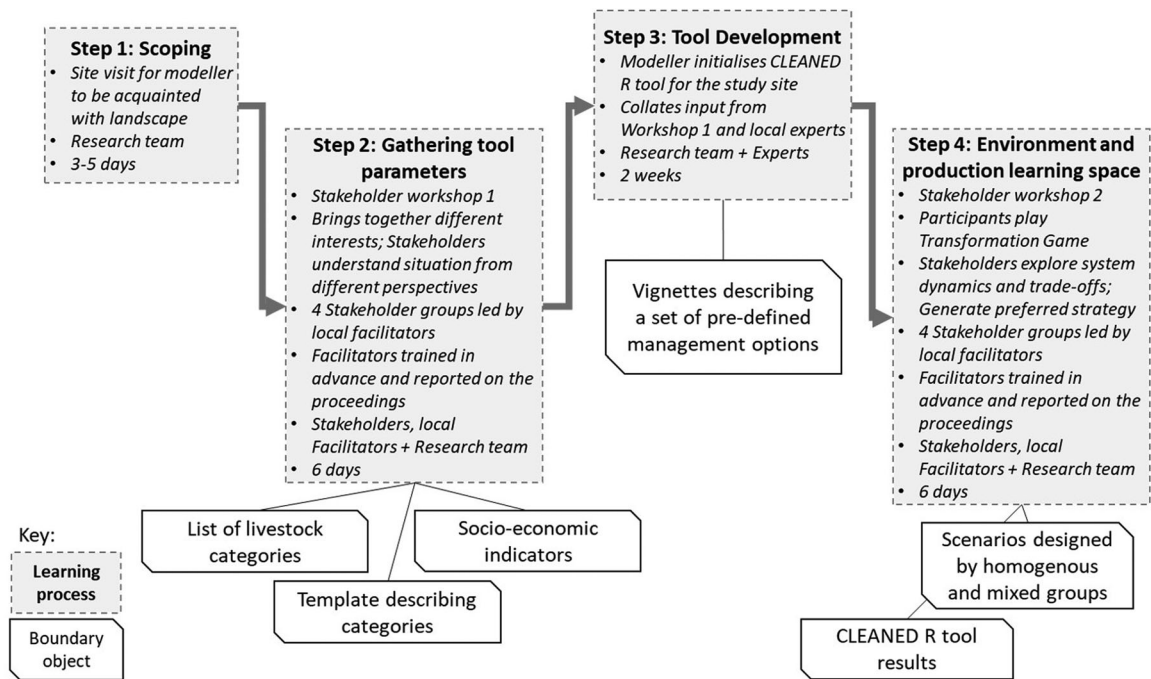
Step 1: Scoping
- Site visit for modeller to be acquainted with landscape
- Research team
- 3-5 days

Step 2: Gathering tool parameters
- Stakeholder workshop 1
- Brings together different interests; Stakeholders understand situation from different perspectives
- 4 Stakeholder groups led by local facilitators
- Facilitators trained in advance and reported on the proceedings
- Stakeholders, local Facilitators + Research team
- 6 days

List of livestock categories

Template describing categories

Socio-economic indicators

Step 3: Tool Development
- Modeller initialises CLEANED R tool for the study site
- Collates input from Workshop 1 and local experts
- Research team + Experts
- 2 weeks

Vignettes describing a set of pre-defined management options

Step 4: Environment and production learning space
- Stakeholder workshop 2
- Participants play Transformation Game
- Stakeholders explore system dynamics and trade-offs; Generate preferred strategy
- 4 Stakeholder groups led by local facilitators
- Facilitators trained in advance and reported on the proceedings
- Stakeholders, local Facilitators + Research team
- 6 days

Scenarios designed by homogenous and mixed groups

CLEANED R tool results

Key:
Learning process
Boundary object